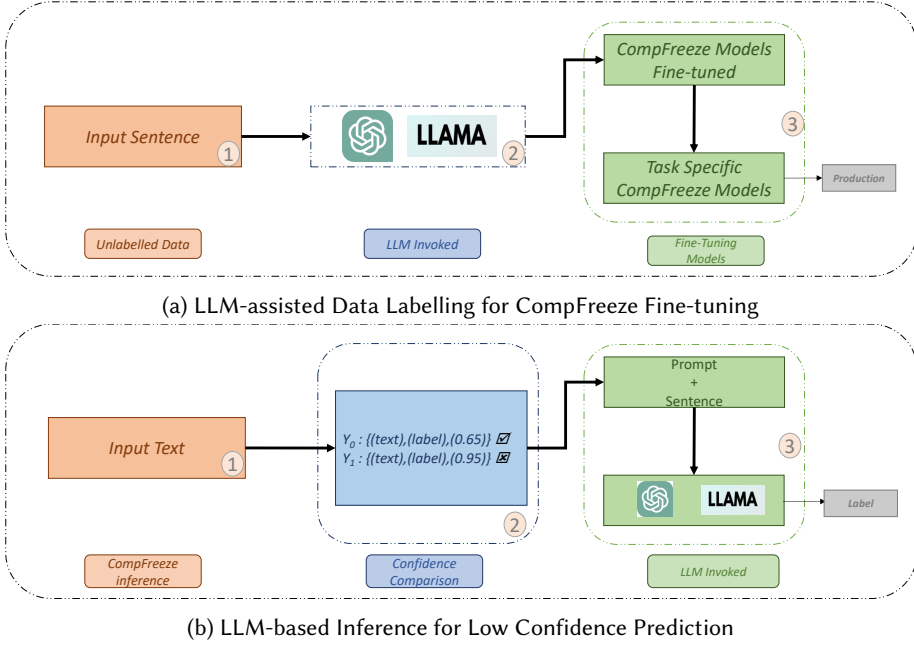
Input Sentence
1
LLAMA
2
CompFreeze Models Fine-tuned
3
Task Specific CompFreeze Models
Production
Unlabelled Data
LLM Invoked
Fine-Tuning Models

(a) LLM-assisted Data Labelling for CompFreeze Fine-tuning

Input Text
1
$Y_0$ : {(text),(label),(0.65)} ☑
$Y_1$ : {(text),(label),(0.95)} ☒
2
Prompt + Sentence
3
LLAMA
Label
CompFreeze inference
Confidence Comparison
LLM Invoked

(b) LLM-based Inference for Low Confidence Prediction